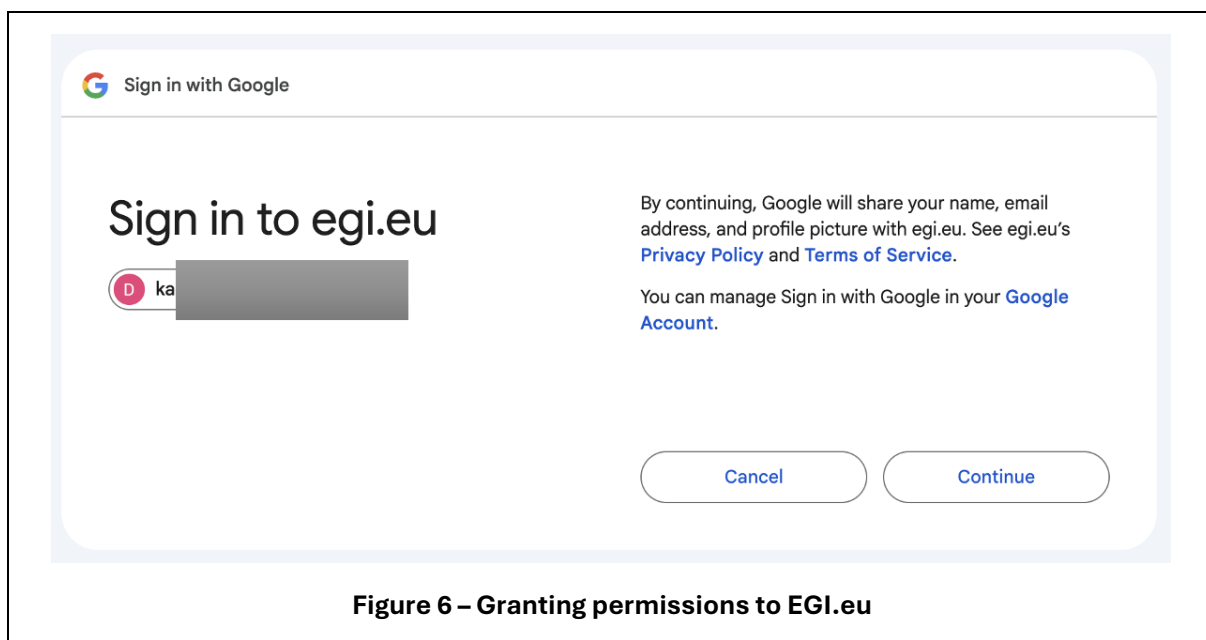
G Sign in with Google

Sign in to egi.eu

D ka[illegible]

By continuing, Google will share your name, email address, and profile picture with egi.eu. See egi.eu's Privacy Policy and Terms of Service.

You can manage Sign in with Google in your Google Account.

Cancel

Continue

Figure 6 – Granting permissions to EGI.eu